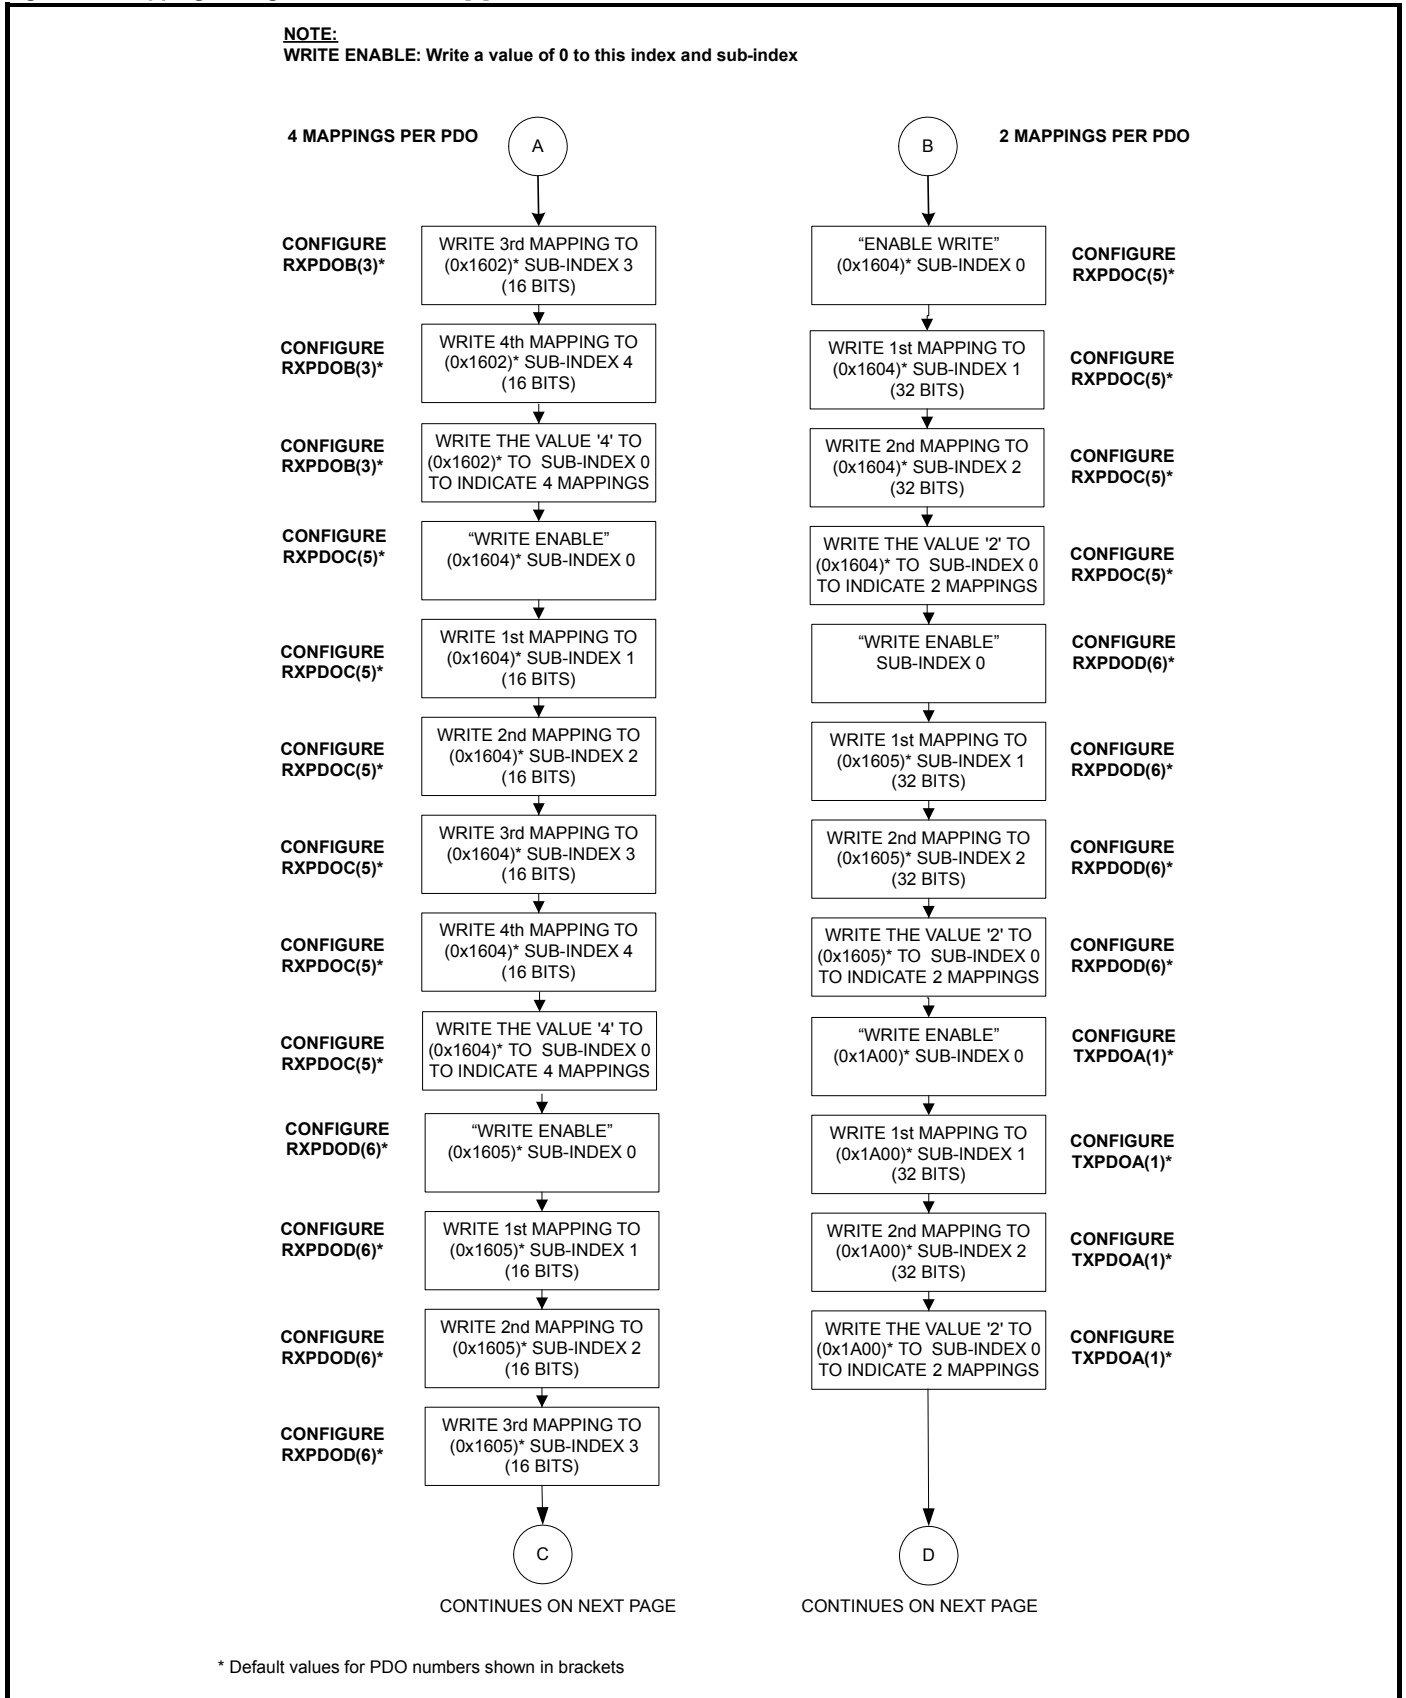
NOTE:
WRITE ENABLE: Write a value of 0 to this index and sub-index

4 MAPPINGS PER PDO

A

CONFIGURE RXPDOB(3)*
WRITE 3rd MAPPING TO (0x1602)* SUB-INDEX 3 (16 BITS)

CONFIGURE RXPDOB(3)*
WRITE 4th MAPPING TO (0x1602)* SUB-INDEX 4 (16 BITS)

CONFIGURE RXPDOB(3)*
WRITE THE VALUE '4' TO (0x1602)* TO SUB-INDEX 0 TO INDICATE 4 MAPPINGS

CONFIGURE RXPDOC(5)*
“WRITE ENABLE” (0x1604)* SUB-INDEX 0

CONFIGURE RXPDOC(5)*
WRITE 1st MAPPING TO (0x1604)* SUB-INDEX 1 (16 BITS)

CONFIGURE RXPDOC(5)*
WRITE 2nd MAPPING TO (0x1604)* SUB-INDEX 2 (16 BITS)

CONFIGURE RXPDOC(5)*
WRITE 3rd MAPPING TO (0x1604)* SUB-INDEX 3 (16 BITS)

CONFIGURE RXPDOC(5)*
WRITE 4th MAPPING TO (0x1604)* SUB-INDEX 4 (16 BITS)

CONFIGURE RXPDOC(5)*
WRITE THE VALUE '4' TO (0x1604)* TO SUB-INDEX 0 TO INDICATE 4 MAPPINGS

CONFIGURE RXPDOD(6)*
“WRITE ENABLE” (0x1605)* SUB-INDEX 0

CONFIGURE RXPDOD(6)*
WRITE 1st MAPPING TO (0x1605)* SUB-INDEX 1 (16 BITS)

CONFIGURE RXPDOD(6)*
WRITE 2nd MAPPING TO (0x1605)* SUB-INDEX 2 (16 BITS)

CONFIGURE RXPDOD(6)*
WRITE 3rd MAPPING TO (0x1605)* SUB-INDEX 3 (16 BITS)

C

CONTINUES ON NEXT PAGE

B

2 MAPPINGS PER PDO

“ENABLE WRITE” (0x1604)* SUB-INDEX 0
CONFIGURE RXPDOC(5)*

WRITE 1st MAPPING TO (0x1604)* SUB-INDEX 1 (32 BITS)
CONFIGURE RXPDOC(5)*

WRITE 2nd MAPPING TO (0x1604)* SUB-INDEX 2 (32 BITS)
CONFIGURE RXPDOC(5)*

WRITE THE VALUE '2' TO (0x1604)* TO SUB-INDEX 0 TO INDICATE 2 MAPPINGS
CONFIGURE RXPDOC(5)*

“WRITE ENABLE” SUB-INDEX 0
CONFIGURE RXPDOD(6)*

WRITE 1st MAPPING TO (0x1605)* SUB-INDEX 1 (32 BITS)
CONFIGURE RXPDOD(6)*

WRITE 2nd MAPPING TO (0x1605)* SUB-INDEX 2 (32 BITS)
CONFIGURE RXPDOD(6)*

WRITE THE VALUE '2' TO (0x1605)* TO SUB-INDEX 0 TO INDICATE 2 MAPPINGS
CONFIGURE RXPDOD(6)*

“WRITE ENABLE” (0x1A00)* SUB-INDEX 0
CONFIGURE TXPDOA(1)*

WRITE 1st MAPPING TO (0x1A00)* SUB-INDEX 1 (32 BITS)
CONFIGURE TXPDOA(1)*

WRITE 2nd MAPPING TO (0x1A00)* SUB-INDEX 2 (32 BITS)
CONFIGURE TXPDOA(1)*

WRITE THE VALUE '2' TO (0x1A00)* TO SUB-INDEX 0 TO INDICATE 2 MAPPINGS
CONFIGURE TXPDOA(1)*

D

CONTINUES ON NEXT PAGE

* Default values for PDO numbers shown in brackets